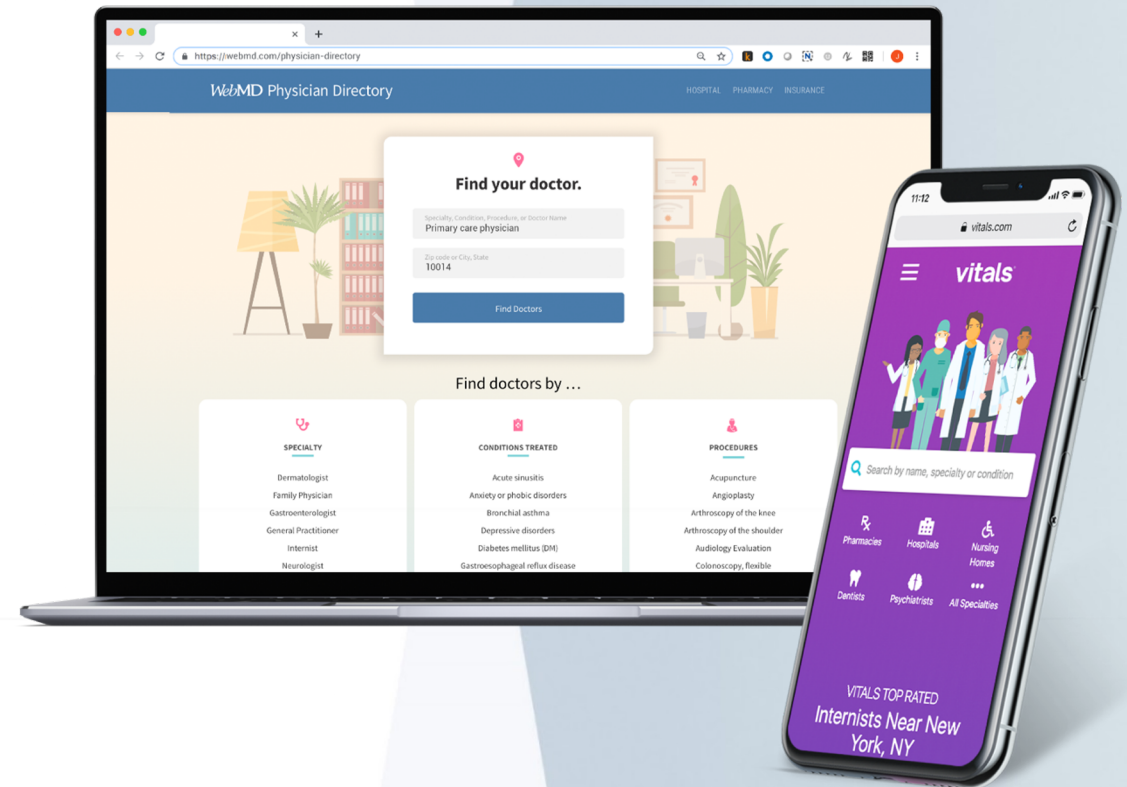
https://webmd.com/physician-directory

WebMD Physician Directory

HOSPITAL PHARMACY INSURANCE

Find your doctor.

Specialty, Condition, Procedure, or Doctor Name
Primary care physician

Zip code or City, State
10014

Find Doctors

Find doctors by ...

SPECIALTY
Dermatologist
Family Physician
Gastroenterologist
General Practitioner
Internist
Neurologist

CONDITIONS TREATED
Acute sinusitis
Anxiety or phobic disorders
Bronchial asthma
Depressive disorders
Diabetes mellitus (DM)
Gastroesophageal reflux disease

PROCEDURES
Acupuncture
Angioplasty
Arthroscopy of the knee
Arthroscopy of the shoulder
Audiology Evaluation
Colonoscopy, flexible

11:12
vitals.com

vitals

Search by name, specialty or condition

Pharmacies
Hospitals
Nursing Homes
Dentists
Psychiatrists
All Specialties

VITALS TOP RATED
Internists Near New York, NY